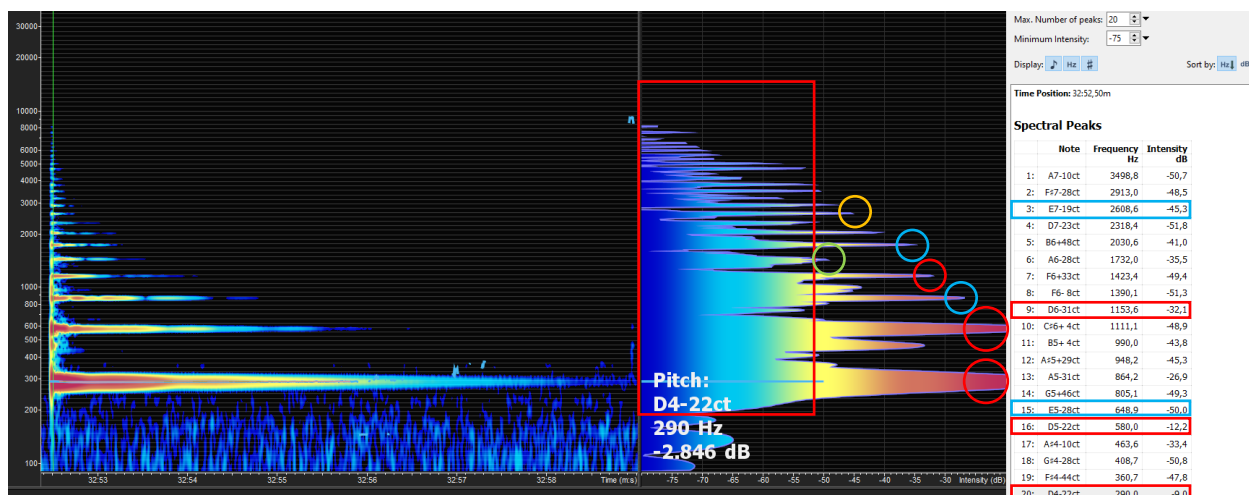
30000
20000
10000
8000
6000
5000
4000
3000
2000
1000
800
600
500
400
300
200
100

32:53 32:54 32:55 32:56 32:57 32:58 Time (m:s)

Pitch:
D4-22ct
290 Hz
-2.846 dB

-75 -70 -65 -60 -55 -50 -45 -40 -35 -30 Intensity (dB)

Max. Number of peaks: 20
Minimum Intensity: -75
Display: Hz #
Sort by: Hz dB

Time Position: 32:52,50m

Spectral Peaks

| | Note | Frequency Hz | Intensity dB |
|---|---|---|---|
| 1: | A7-10ct | 3498,8 | -50,7 |
| 2: | F♯7-28ct | 2913,0 | -48,5 |
| 3: | E7-19ct | 2608,6 | -45,3 |
| 4: | D7-23ct | 2318,4 | -51,8 |
| 5: | B6+48ct | 2030,6 | -41,0 |
| 6: | A6-28ct | 1732,0 | -35,5 |
| 7: | F6+33ct | 1423,4 | -49,4 |
| 8: | F6- 8ct | 1390,1 | -51,3 |
| 9: | D6-31ct | 1153,6 | -32,1 |
| 10: | C♯6+ 4ct | 1111,1 | -48,9 |
| 11: | B5+ 4ct | 990,0 | -43,8 |
| 12: | A♯5+29ct | 948,2 | -45,3 |
| 13: | A5-31ct | 864,2 | -26,9 |
| 14: | G5+46ct | 805,1 | -49,3 |
| 15: | E5-28ct | 648,9 | -50,0 |
| 16: | D5-22ct | 580,0 | -12,2 |
| 17: | A♯4-10ct | 463,6 | -33,4 |
| 18: | G♯4-28ct | 408,7 | -50,8 |
| 19: | F♯4-44ct | 360,7 | -47,8 |
| 20: | D4-22ct | 290,0 | -9,0 |